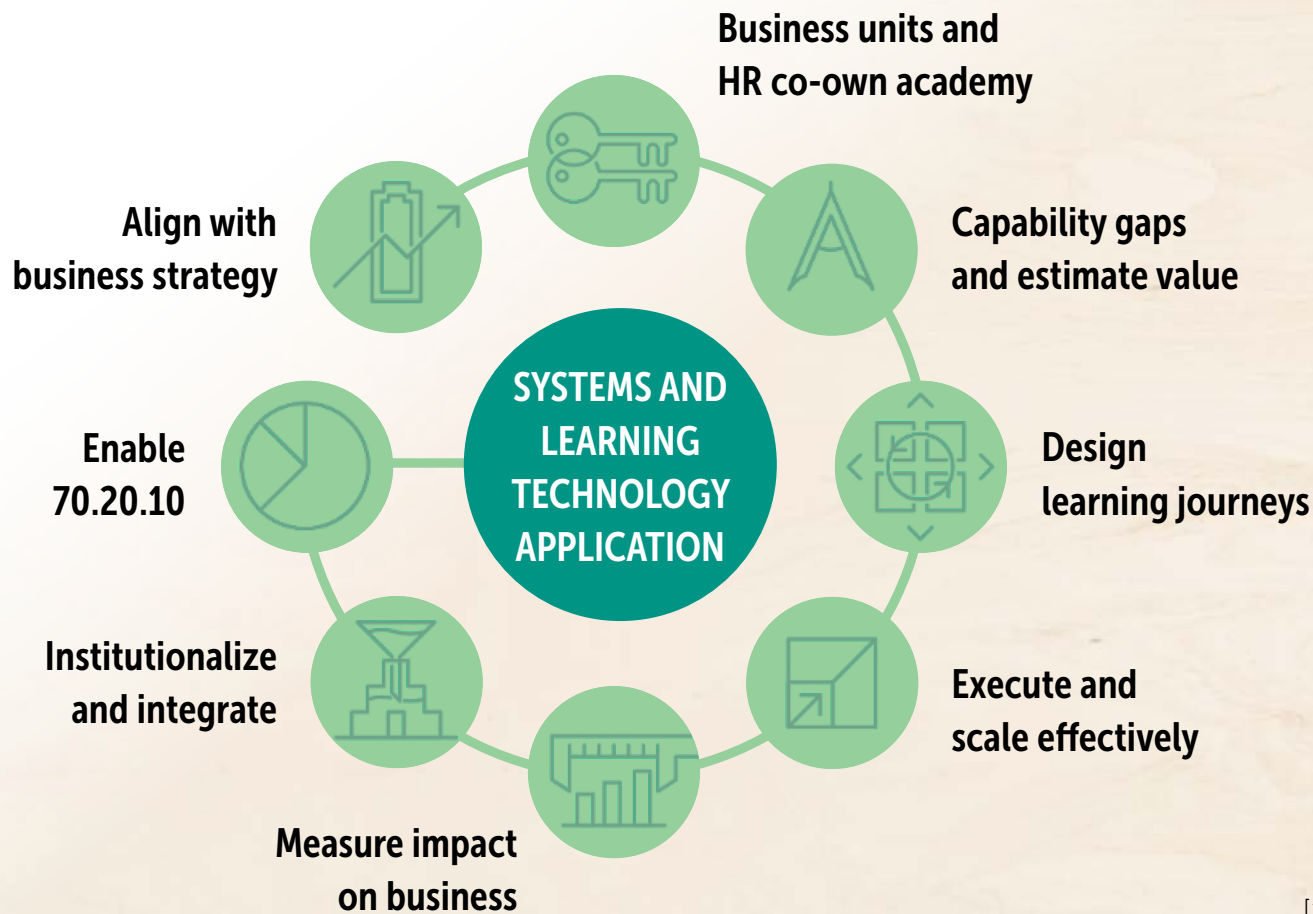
SYSTEMS AND LEARNING TECHNOLOGY APPLICATION

Business units and HR co-own academy

Capability gaps and estimate value

Design learning journeys

Execute and scale effectively

Measure impact on business

Institutionalize and integrate

Enable 70.20.10

Align with business strategy